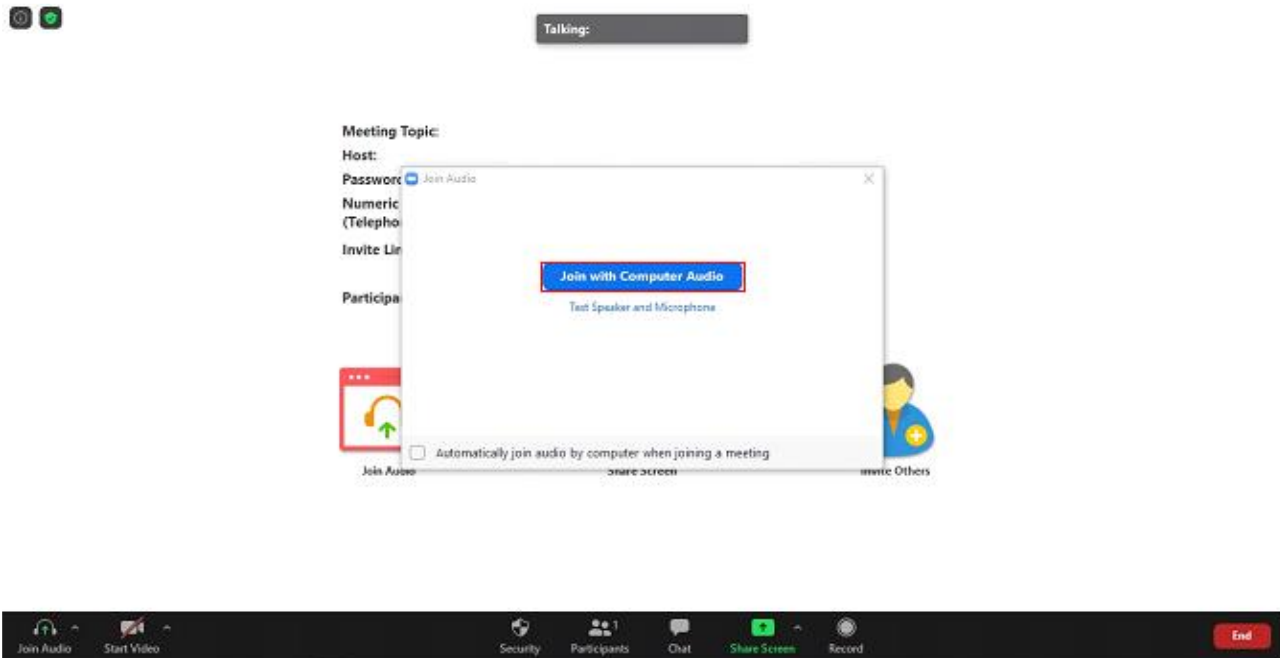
Talking:

Meeting Topic:
Host:
Passwor
Numeric
(Telepho
Invite Lir

Participa

Join Audio

Join with Computer Audio

Test Speaker and Microphone

Automatically join audio by computer when joining a meeting

Join Audio

Share Screen

Invite Others

Join Audio
Start Video
Security
Participants 1
Chat
Share Screen
Record
End